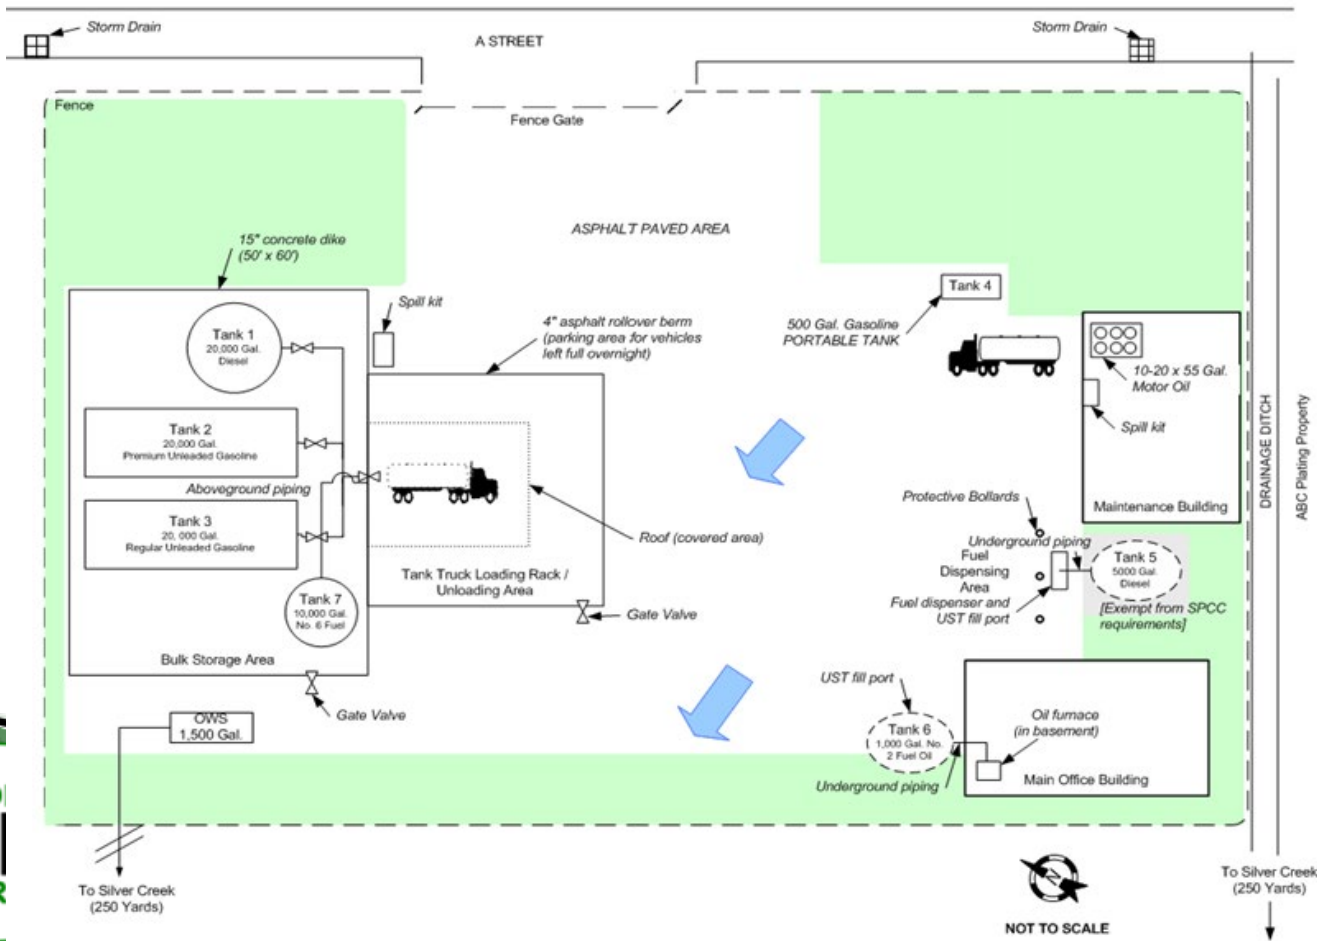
Storm Drain

A STREET

Storm Drain

Fence

Fence Gate

ASPHALT PAVED AREA

15" concrete dike (50' x 60')

Spill kit

4" asphalt rollover berm (parking area for vehicles left full overnight)

Tank 4

500 Gal. Gasoline PORTABLE TANK

Tank 1
20,000 Gal.
Diesel

Tank 2
20,000 Gal.
Premium Unleaded Gasoline

Aboveground piping

Tank 3
20, 000 Gal.
Regular Unleaded Gasoline

Tank 7
10,000 Gal.
No. 6 Fuel

Tank Truck Loading Rack / Unloading Area

Roof (covered area)

Gate Valve

Bulk Storage Area

Gate Valve

OWS
1,500 Gal.

10-20 x 55 Gal. Motor Oil

Spill kit

Maintenance Building

DRAINAGE DITCH

ABC Plating Property

Protective Bollards

Underground piping

Fuel Dispensing Area

Fuel dispenser and UST fill port

Tank 5
5000 Gal.
Diesel

[Exempt from SPCC requirements]

UST fill port

Tank 6
1,000 Gal. No. 2 Fuel Oil

Oil furnace (in basement)

Main Office Building

Underground piping

To Silver Creek (250 Yards)

NOT TO SCALE

To Silver Creek (250 Yards)